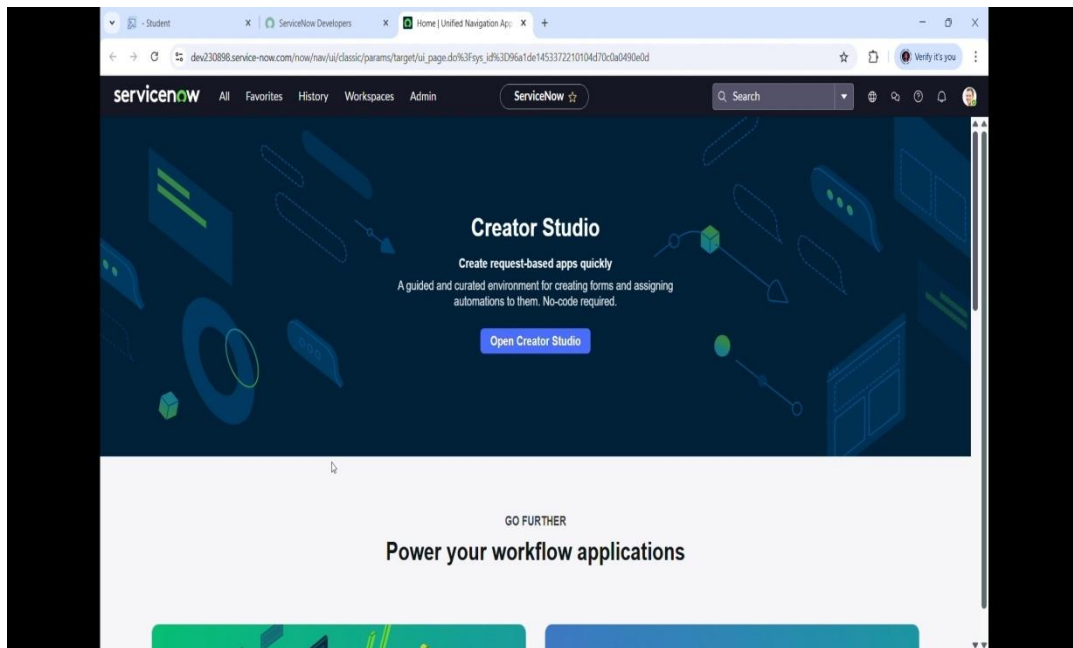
- Student
ServiceNow Developers
Home | Unified Navigation App
dev230898.service-now.com/now/nav/ui/classic/params/target/ui_page.do%3Fsys_id%3D96a1de1453372210104d70c0a0490e0d
Verify it's you

servicenow All Favorites History Workspaces Admin
ServiceNow ☆
Search

Creator Studio

Create request-based apps quickly

A guided and curated environment for creating forms and assigning automations to them. No-code required.

Open Creator Studio

GO FURTHER

Power your workflow applications